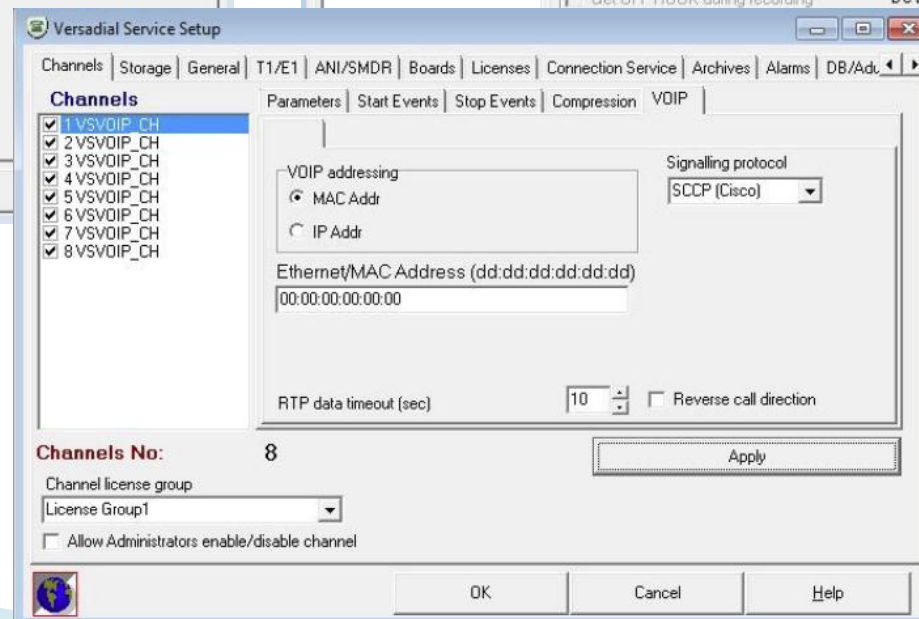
Versadial Service Setup

Channels | Storage | General | T1/E1 | ANI/SMDR | Boards | Licenses | Connection Service | Archives | Alarms | DB/Adv

Channels
1 VSVOIP_CH
2 VSVOIP_CH
3 VSVOIP_CH
4 VSVOIP_CH
5 VSVOIP_CH
6 VSVOIP_CH
7 VSVOIP_CH
8 VSVOIP_CH

Parameters | Start Events | Stop Events | Compression | VOIP

VOIP addressing
MAC Addr
IP Addr

Signalling protocol
SCCP (Cisco)

Ethernet/MAC Address (dd:dd:dd:dd:dd:dd)
00:00:00:00:00:00

RTP data timeout (sec) 10
Reverse call direction

Channels No: 8

Apply

Channel license group
License Group1

Allow Administrators enable/disable channel

OK
Cancel
Help